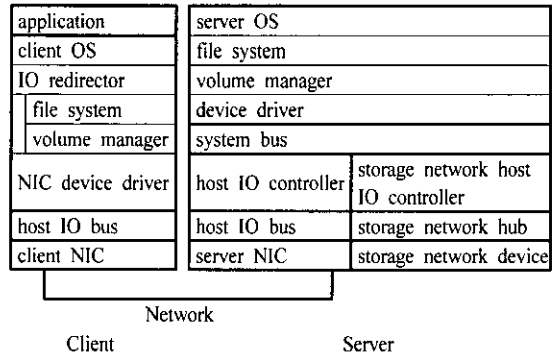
application
client OS
IO redirector
file system
volume manager
NIC device driver
host IO bus
client NIC

server OS
file system
volume manager
device driver
system bus
host IO controller
storage network host IO controller
host IO bus
storage network hub
server NIC
storage network device

Network

Client

Server